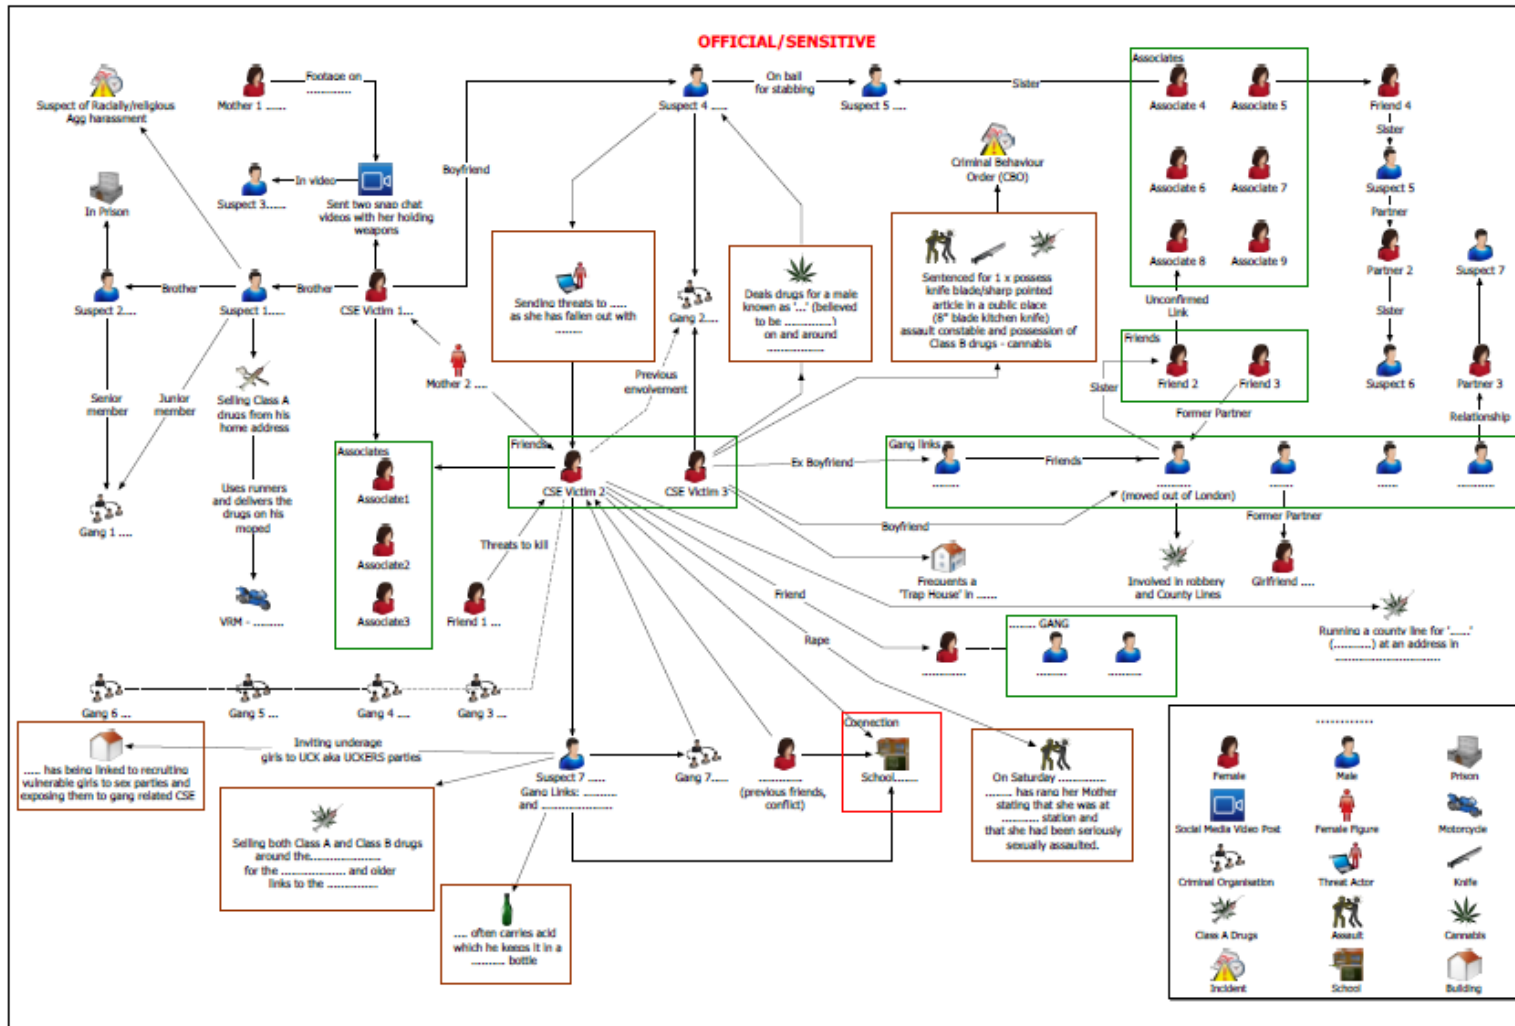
OFFICIAL/SENSITIVE

Suspect of Racially/religious Agg harassment

Mother 1 ......

Footage on ..............

Suspect 3......

In video

Sent two snap chat videos with her holding weapons

In Prison

Suspect 2......

Brother

Suspect 1......

Brother

CSE Victim 1...

Boyfriend

Suspect 4 ......

On bail for stabbing

Suspect 5 ....

Sister

Associates

Associate 4

Associate 5

Associate 6

Associate 7

Associate 8

Associate 9

Friend 4

Sister

Suspect 5

Partner

Partner 2

Sister

Suspect 6

Suspect 7

Partner 3

Relationship

Criminal Behaviour Order (CBO)

Sentenced for 1 x possess knife blade/sharp pointed article in a public place (8" blade kitchen knife) assault constable and possession of Class B drugs - cannabis

Unconfirmed Link

Friends

Friend 2

Friend 3

Former Partner

Sister

Sending threats to ...... as she has fallen out with .........

Gang 2.....

Deals drugs for a male known as '...' (believed to be ..............) on and around ..................

Senior member

Junior member

Selling Class A drugs from his home address

Uses runners and delivers the drugs on his moped

VRM - .........

Gang 1 ....

Mother 2 ....

Associates

Associate1

Associate2

Associate3

Previous envolvement

Friends

CSE Victim 2

CSE Victim 3

Ex Boyfriend

Gang links

Friends

.........

(moved out of London)

Former Partner

Girlfriend ....

Boyfriend

Frequents a 'Trap House' in ......

Involved in robbery and County Lines

Threats to kill

Friend 1 ...

Friend

Rape

......... GANG

...............

Running a county line for '......' (...........) at an address in .......................

Gang 6 ...

Gang 5 ...

Gang 4 ....

Gang 3 ...

..... has being linked to recruiting vulnerable girls to sex parties and exposing them to gang related CSE

Inviting underage girls to UCK aka UCKERS parties

Suspect 7 .....
Gang Links: ..........
and ................

Gang 7.....

.............
(previous friends, conflict)

Connection

School.......

On Saturday ..............
........ has rang her Mother stating that she was at ........... station and that she had been seriously sexually assaulted.

Selling both Class A and Class B drugs around the.............
for the ................... and older links to the ................

..... often carries acid which he keeps it in a ......... bottle

..............

Female

Male

Prison

Social Media Video Post

Female Figure

Motorcycle

Criminal Organisation

Threat Actor

Knife

Class A Drugs

Assault

Cannabis

Incident

School

Building